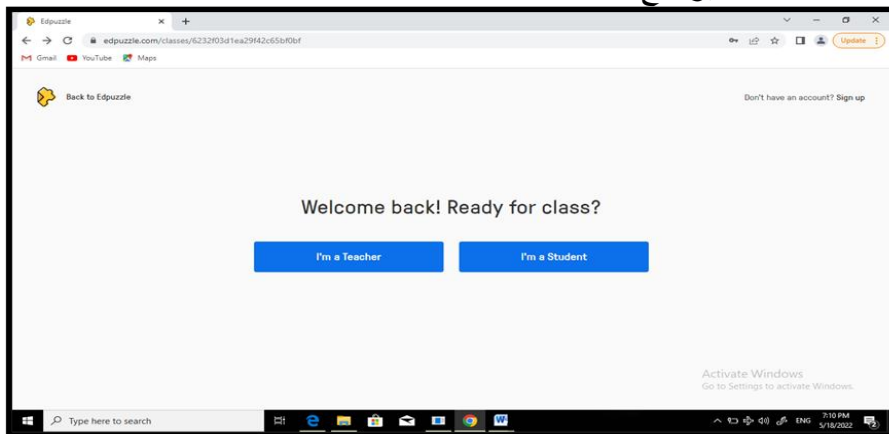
Edpuzzle

edpuzzle.com/classes/6232f03d1ea29f42c65bf0bf

Update

Gmail YouTube Maps

Back to Edpuzzle

Don't have an account? Sign up

Welcome back! Ready for class?

I'm a Teacher

I'm a Student

Activate Windows
Go to Settings to activate Windows.

Type here to search

ENG 7:10 PM 5/18/2022